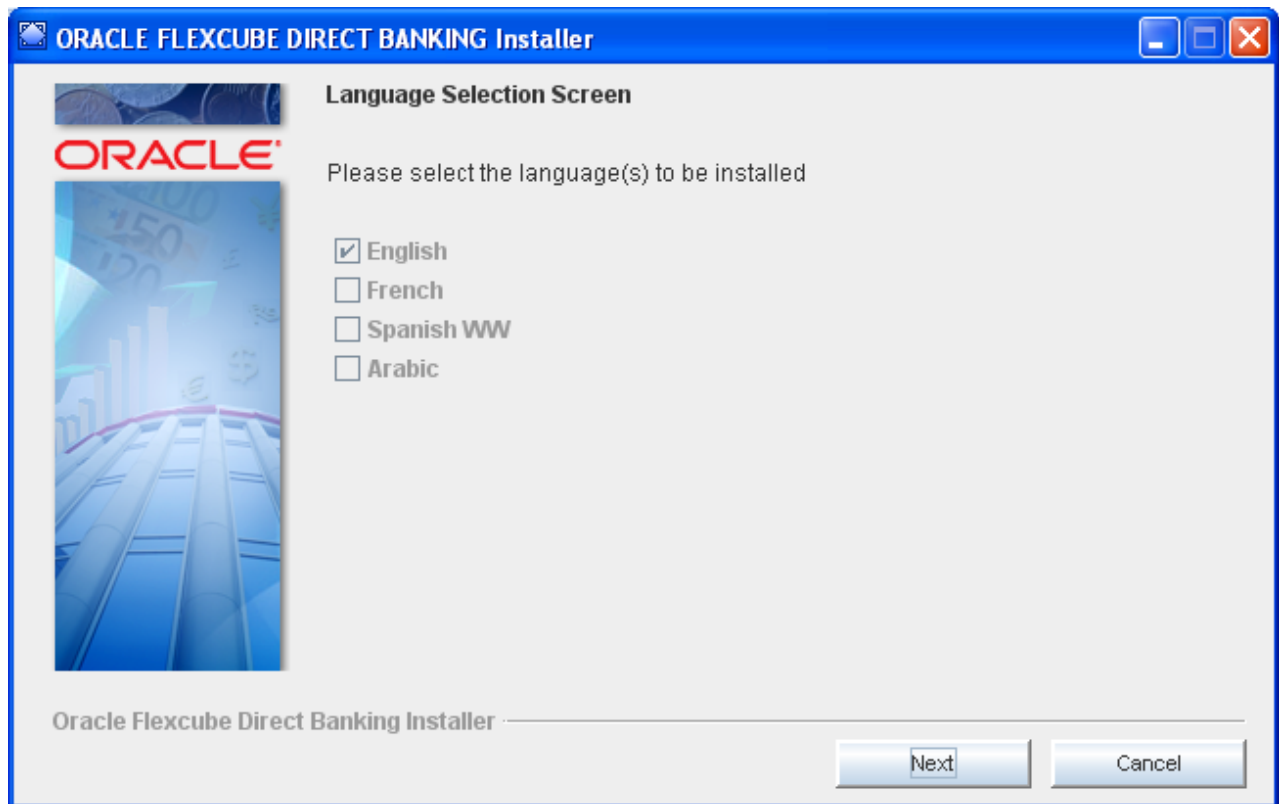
ORACLE FLEXCUBE DIRECT BANKING Installer

ORACLE

Language Selection Screen

Please select the language(s) to be installed

☑ English
☐ French
☐ Spanish WW
☐ Arabic

Oracle Flexcube Direct Banking Installer

Next Cancel